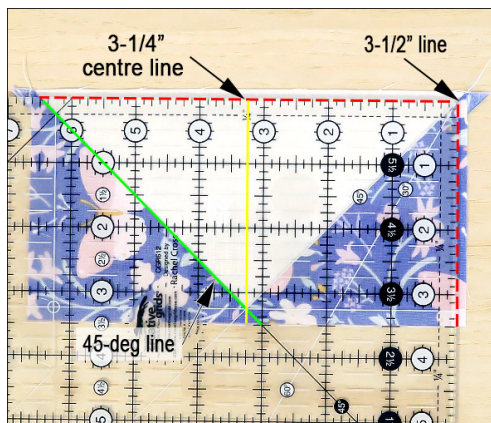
3-1/4"
centre line

3-1/2" line

45-deg line

5
4
3
2
1
1
2
3
4
5
1
2
3
4
5
$5\frac{1}{2}$
$4\frac{1}{2}$
$3\frac{1}{2}$
$2\frac{1}{2}$
$1\frac{1}{2}$
$2\frac{1}{2}$
$3\frac{1}{2}$
$4\frac{1}{2}$
Rachel Cross
tive grids